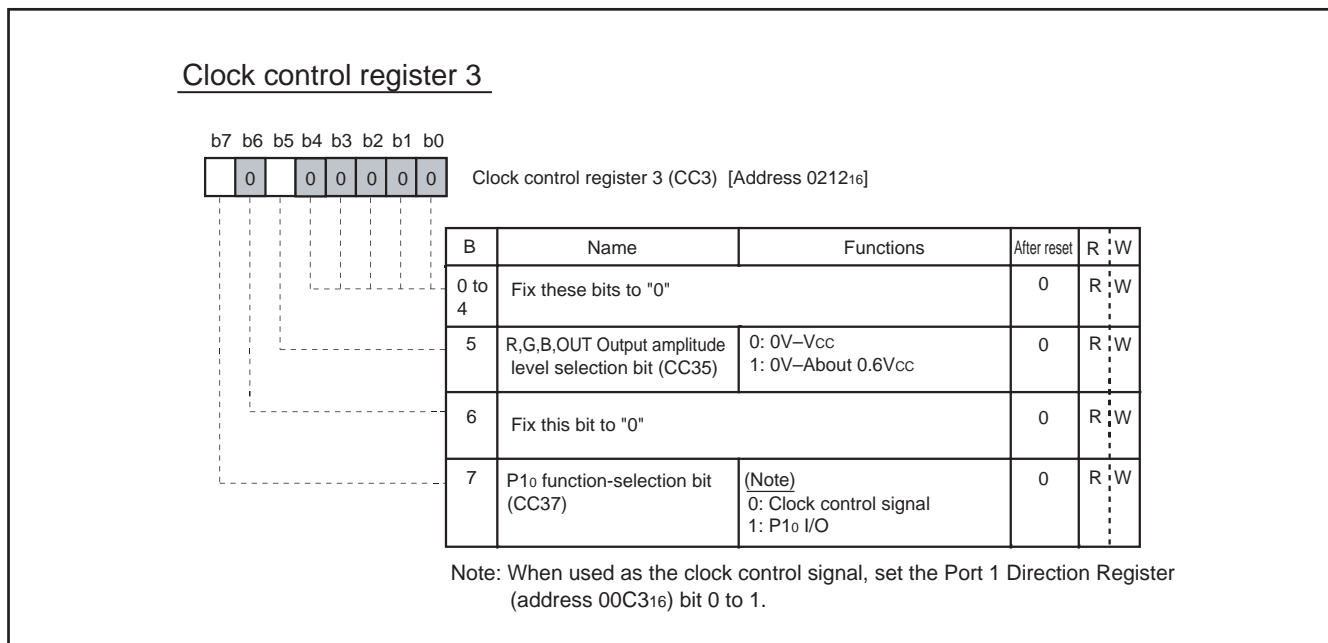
Clock control register 3

b7 b6 b5 b4 b3 b2 b1 b0

| | 0 | | 0 | 0 | 0 | 0 | 0 |
|---|---|---|---|---|---|---|---|

Clock control register 3 (CC3) [Address $0212_{16}$]

| B | Name | Functions | After reset | R | W |
|---|---|---|---|---|---|
| 0 to 4 | Fix these bits to "0" | | 0 | R | W |
| 5 | R,G,B,OUT Output amplitude level selection bit (CC35) | 0: 0V–$V_{CC}$<br>1: 0V–About $0.6V_{CC}$ | 0 | R | W |
| 6 | Fix this bit to "0" | | 0 | R | W |
| 7 | $P1_0$ function-selection bit (CC37) | (Note)<br>0: Clock control signal<br>1: $P1_0$ I/O | 0 | R | W |

Note: When used as the clock control signal, set the Port 1 Direction Register (address $00C3_{16}$) bit 0 to 1.